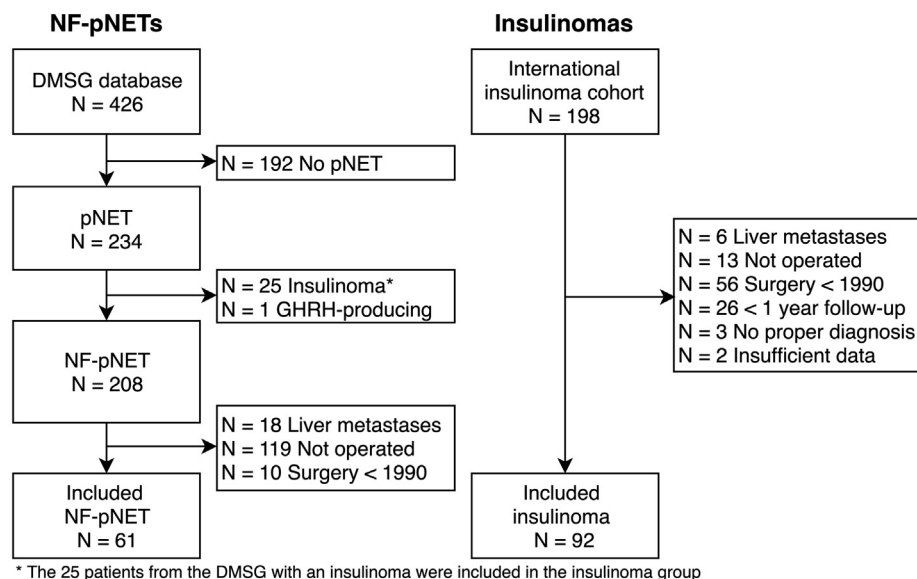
NF-pNETs

DMSG database
N = 426

N = 192 No pNET

pNET
N = 234

N = 25 Insulinoma*
N = 1 GHRH-producing

NF-pNET
N = 208

N = 18 Liver metastases
N = 119 Not operated
N = 10 Surgery < 1990

Included
NF-pNET
N = 61

Insulinomas

International insulinoma cohort
N = 198

N = 6 Liver metastases
N = 13 Not operated
N = 56 Surgery < 1990
N = 26 < 1 year follow-up
N = 3 No proper diagnosis
N = 2 Insufficient data

Included
insulinoma
N = 92

* The 25 patients from the DMSG with an insulinoma were included in the insulinoma group